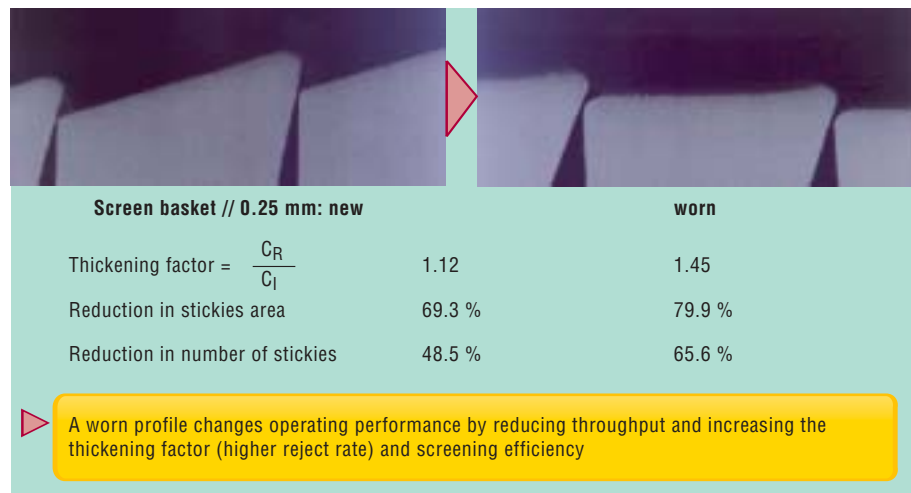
| Screen basket // 0.25 mm: new | | worn |
|---|---|---|
| Thickening factor = $\frac{C_R}{C_I}$ | 1.12 | 1.45 |
| Reduction in stickies area | 69.3 % | 79.9 % |
| Reduction in number of stickies | 48.5 % | 65.6 % |

A worn profile changes operating performance by reducing throughput and increasing the thickening factor (higher reject rate) and screening efficiency